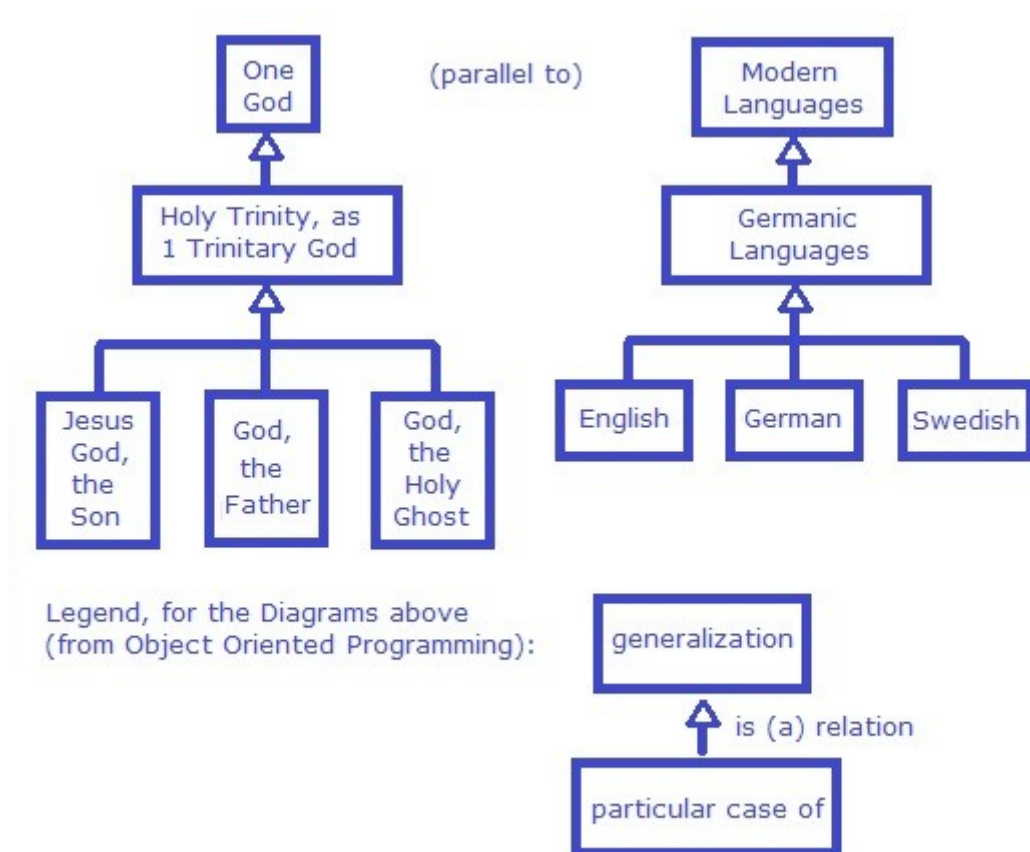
One God

(parallel to)

Modern Languages

Holy Trinity, as 1 Trinitary God

Germanic Languages

Jesus God, the Son

God, the Father

God, the Holy Ghost

English

German

Swedish

Legend, for the Diagrams above (from Object Oriented Programming):

generalization

is (a) relation

particular case of